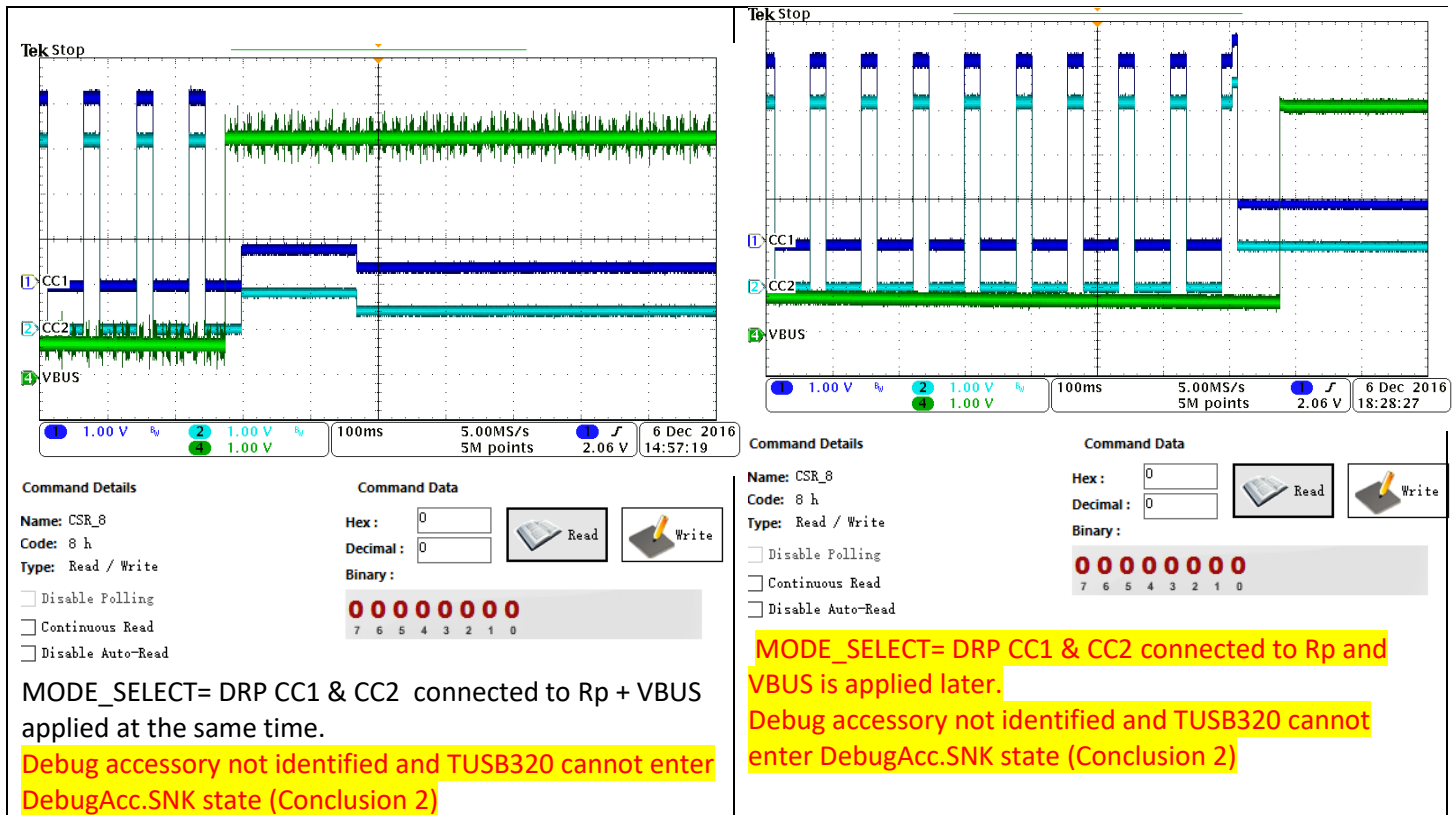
Tek Stop

1 CC1
2 CC2
4 VBUS

1 1.00 V $B_W$ 2 1.00 V $B_W$ 4 1.00 V | 100ms 5.00MS/s 5M points | 1 ∫ 2.06 V | 6 Dec 2016 14:57:19

Command Details
Name: CSR_8
Code: 8 h
Type: Read / Write
Disable Polling
Continuous Read
Disable Auto-Read

Command Data
Hex : 0
Decimal : 0
Binary :
Read
Write
0 0 0 0 0 0 0 0
7 6 5 4 3 2 1 0

MODE_SELECT= DRP CC1 & CC2 connected to Rp + VBUS applied at the same time.
Debug accessory not identified and TUSB320 cannot enter DebugAcc.SNK state (Conclusion 2)

Tek Stop

1 CC1
2 CC2
4 VBUS

1 1.00 V $B_W$ 2 1.00 V $B_W$ 4 1.00 V | 100ms 5.00MS/s 5M points | 1 ∫ 2.06 V | 6 Dec 2016 18:28:27

Command Details
Name: CSR_8
Code: 8 h
Type: Read / Write
Disable Polling
Continuous Read
Disable Auto-Read

Command Data
Hex : 0
Decimal : 0
Binary :
Read
Write
0 0 0 0 0 0 0 0
7 6 5 4 3 2 1 0

MODE_SELECT= DRP CC1 & CC2 connected to Rp and VBUS is applied later.
Debug accessory not identified and TUSB320 cannot enter DebugAcc.SNK state (Conclusion 2)